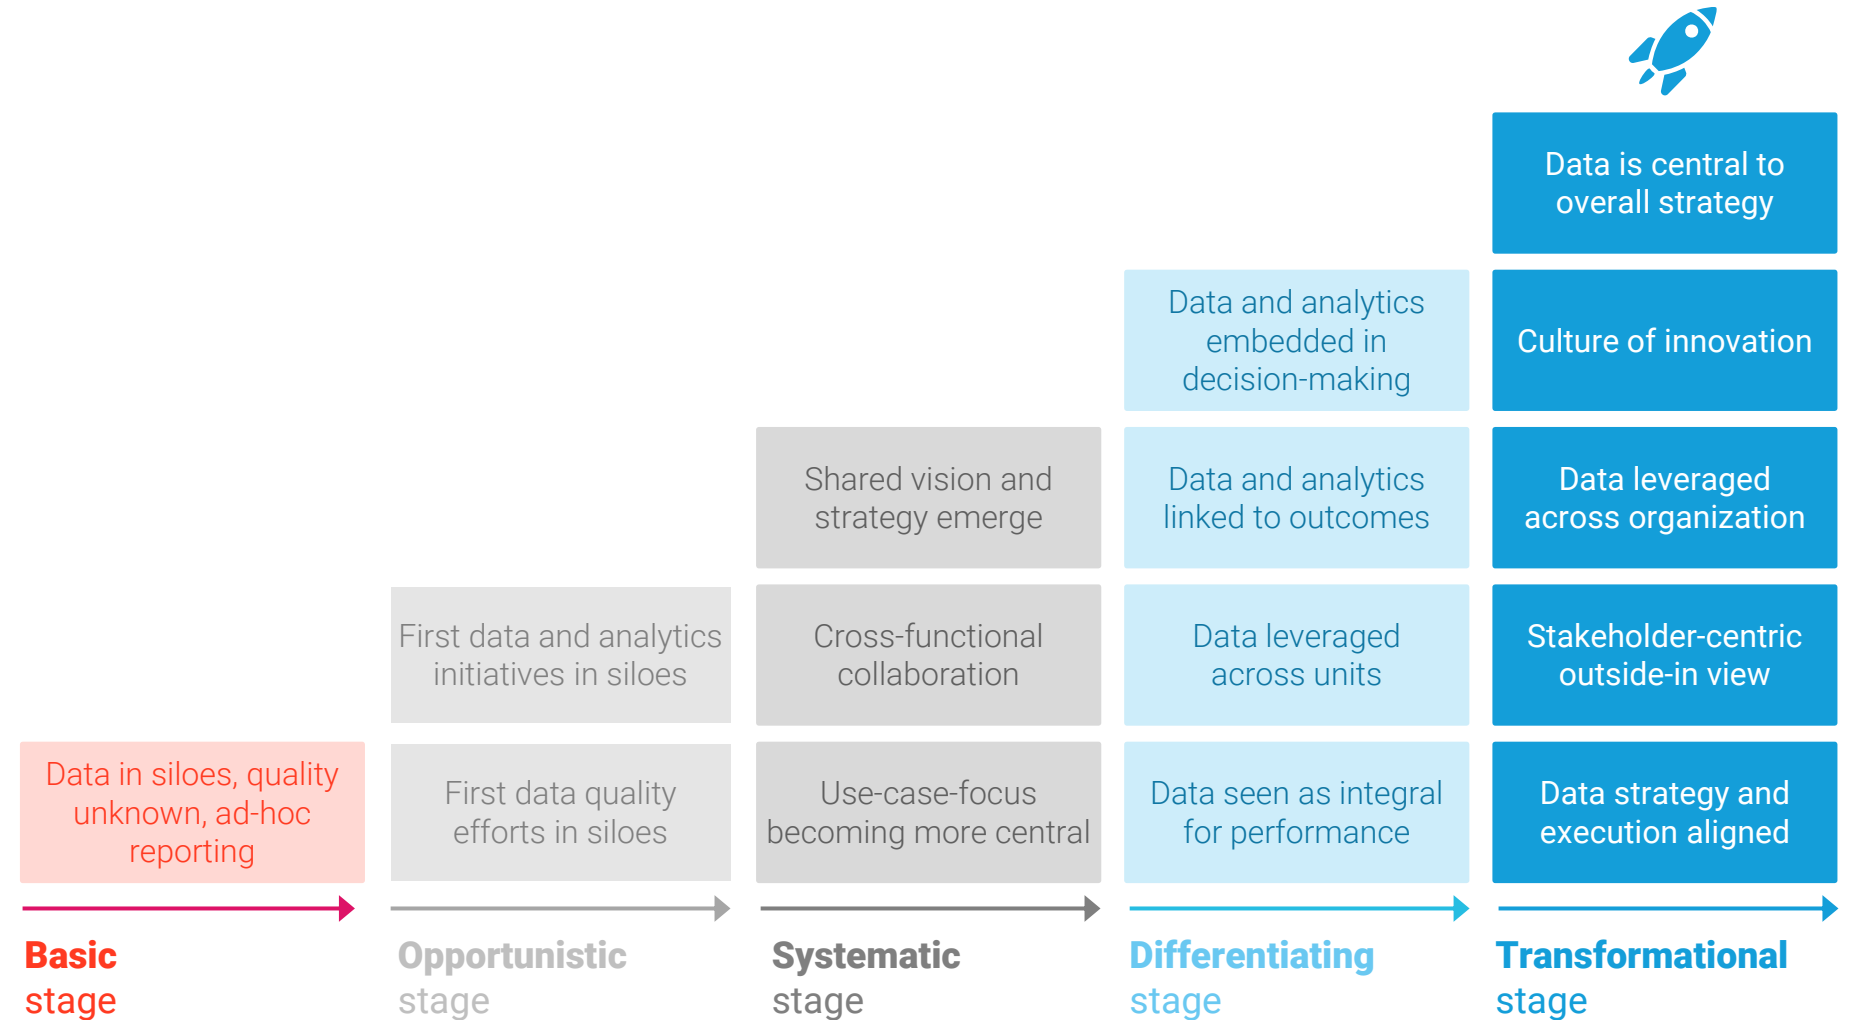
Data in siloes, quality unknown, ad-hoc reporting

Basic stage

First data and analytics initiatives in siloes

First data quality efforts in siloes

Opportunistic stage

Shared vision and strategy emerge

Cross-functional collaboration

Use-case-focus becoming more central

Systematic stage

Data and analytics embedded in decision-making

Data and analytics linked to outcomes

Data leveraged across units

Data seen as integral for performance

Differentiating stage

Data is central to overall strategy

Culture of innovation

Data leveraged across organization

Stakeholder-centric outside-in view

Data strategy and execution aligned

Transformational stage